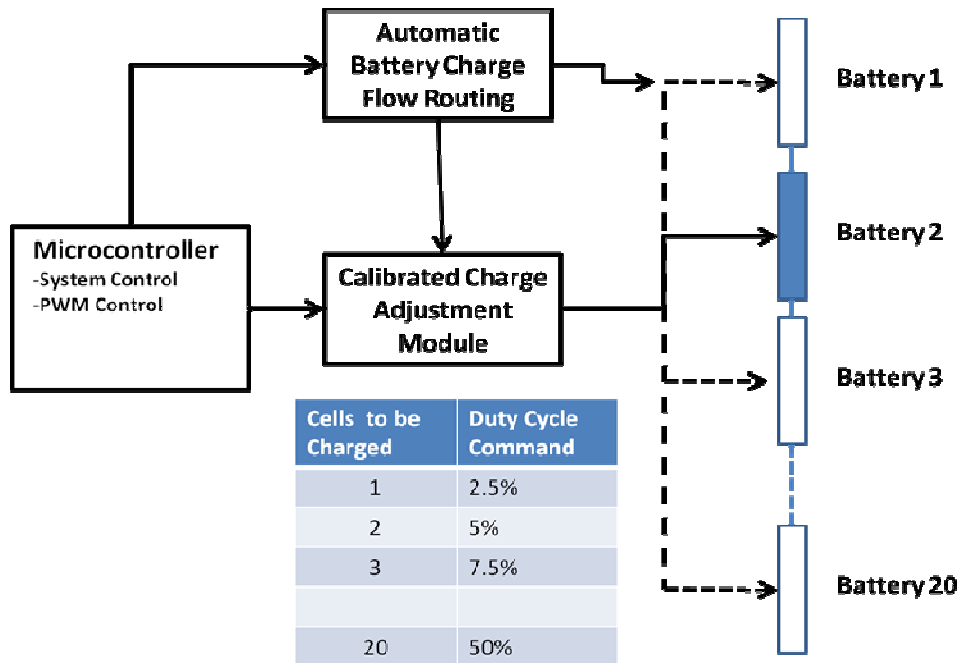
Automatic Battery Charge Flow Routing

Microcontroller
-System Control
-PWM Control

Calibrated Charge Adjustment Module

| Cells to be Charged | Duty Cycle Command |
|---|---|
| 1 | 2.5% |
| 2 | 5% |
| 3 | 7.5% |
| | |
| 20 | 50% |

Battery 1

Battery 2

Battery 3

Battery 20